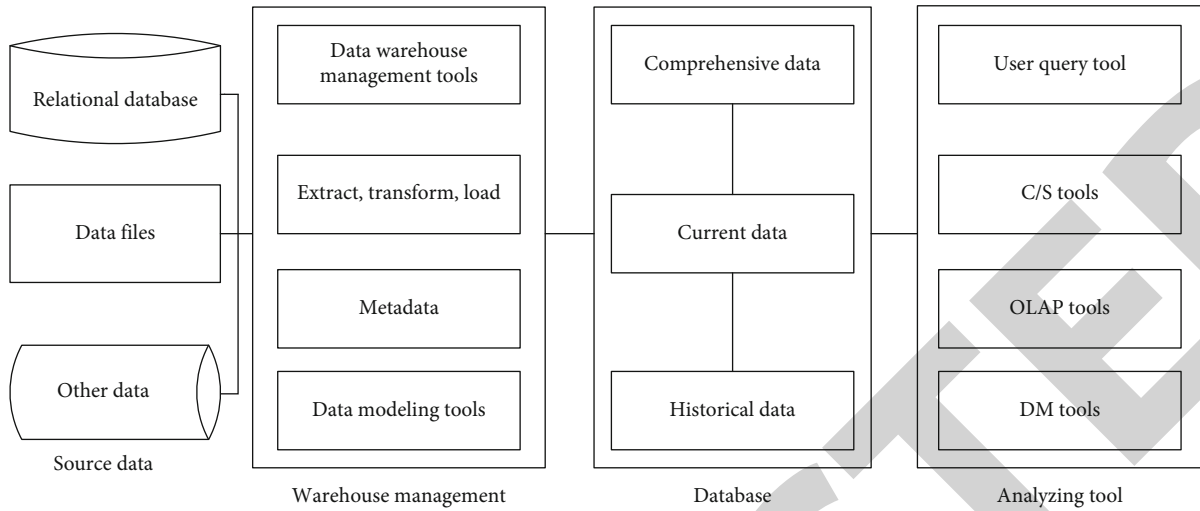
Relational database

Data files

Other data

Source data

Data warehouse management tools

Extract, transform, load

Metadata

Data modeling tools

Warehouse management

Comprehensive data

Current data

Historical data

Database

User query tool

C/S tools

OLAP tools

DM tools

Analyzing tool